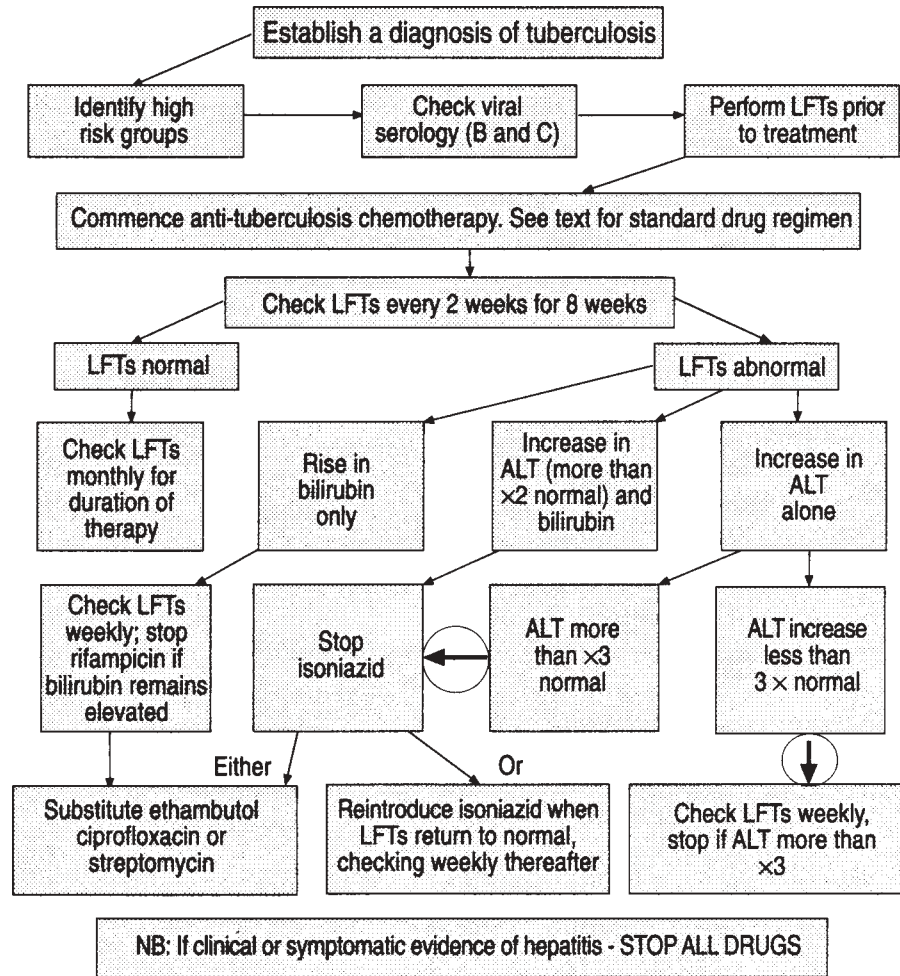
Establish a diagnosis of tuberculosis

Identify high risk groups

Check viral serology (B and C)

Perform LFTs prior to treatment

Commence anti-tuberculosis chemotherapy. See text for standard drug regimen

Check LFTs every 2 weeks for 8 weeks

LFTs normal

LFTs abnormal

Check LFTs monthly for duration of therapy

Rise in bilirubin only

Increase in ALT (more than $\times 2$ normal) and bilirubin

Increase in ALT alone

Check LFTs weekly; stop rifampicin if bilirubin remains elevated

Stop isoniazid

ALT more than $\times 3$ normal

ALT increase less than $3 \times$ normal

Either

Or

Substitute ethambutol ciprofloxacin or streptomycin

Reintroduce isoniazid when LFTs return to normal, checking weekly thereafter

Check LFTs weekly, stop if ALT more than $\times 3$

NB: If clinical or symptomatic evidence of hepatitis - STOP ALL DRUGS